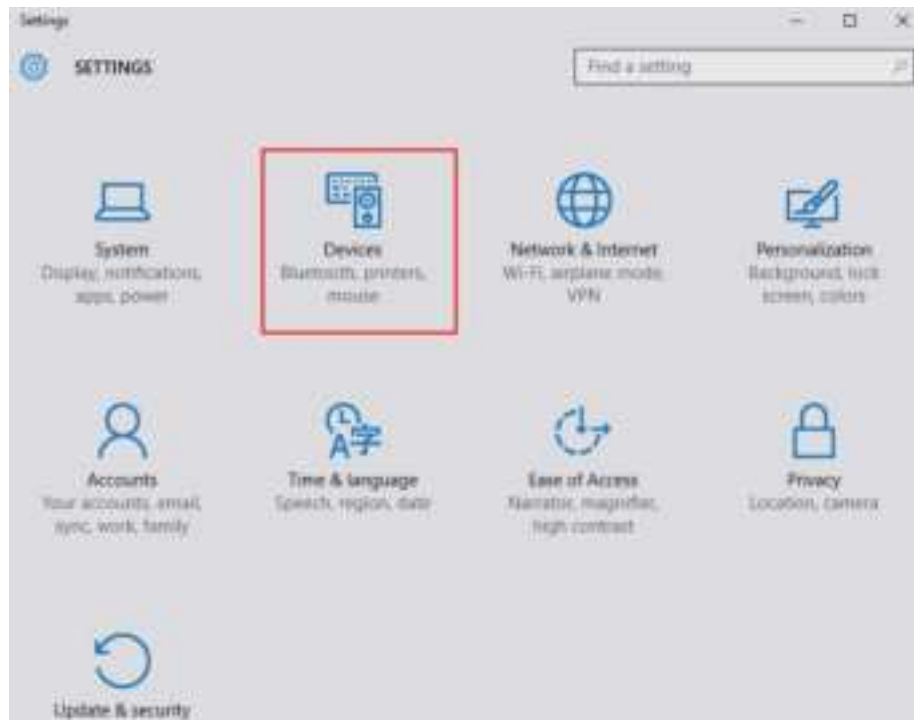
Settings

SETTINGS

Find a setting

System
Display, notifications, apps, power

Devices
Bluetooth, printers, mouse

Network & Internet
Wi-Fi, airplane mode, VPN

Personalization
Background, lock screen, colors

Accounts
Your accounts, email, sync, work, family

Time & language
Speech, region, date

Ease of Access
Narrator, magnifier, high contrast

Privacy
Location, camera

Update & security